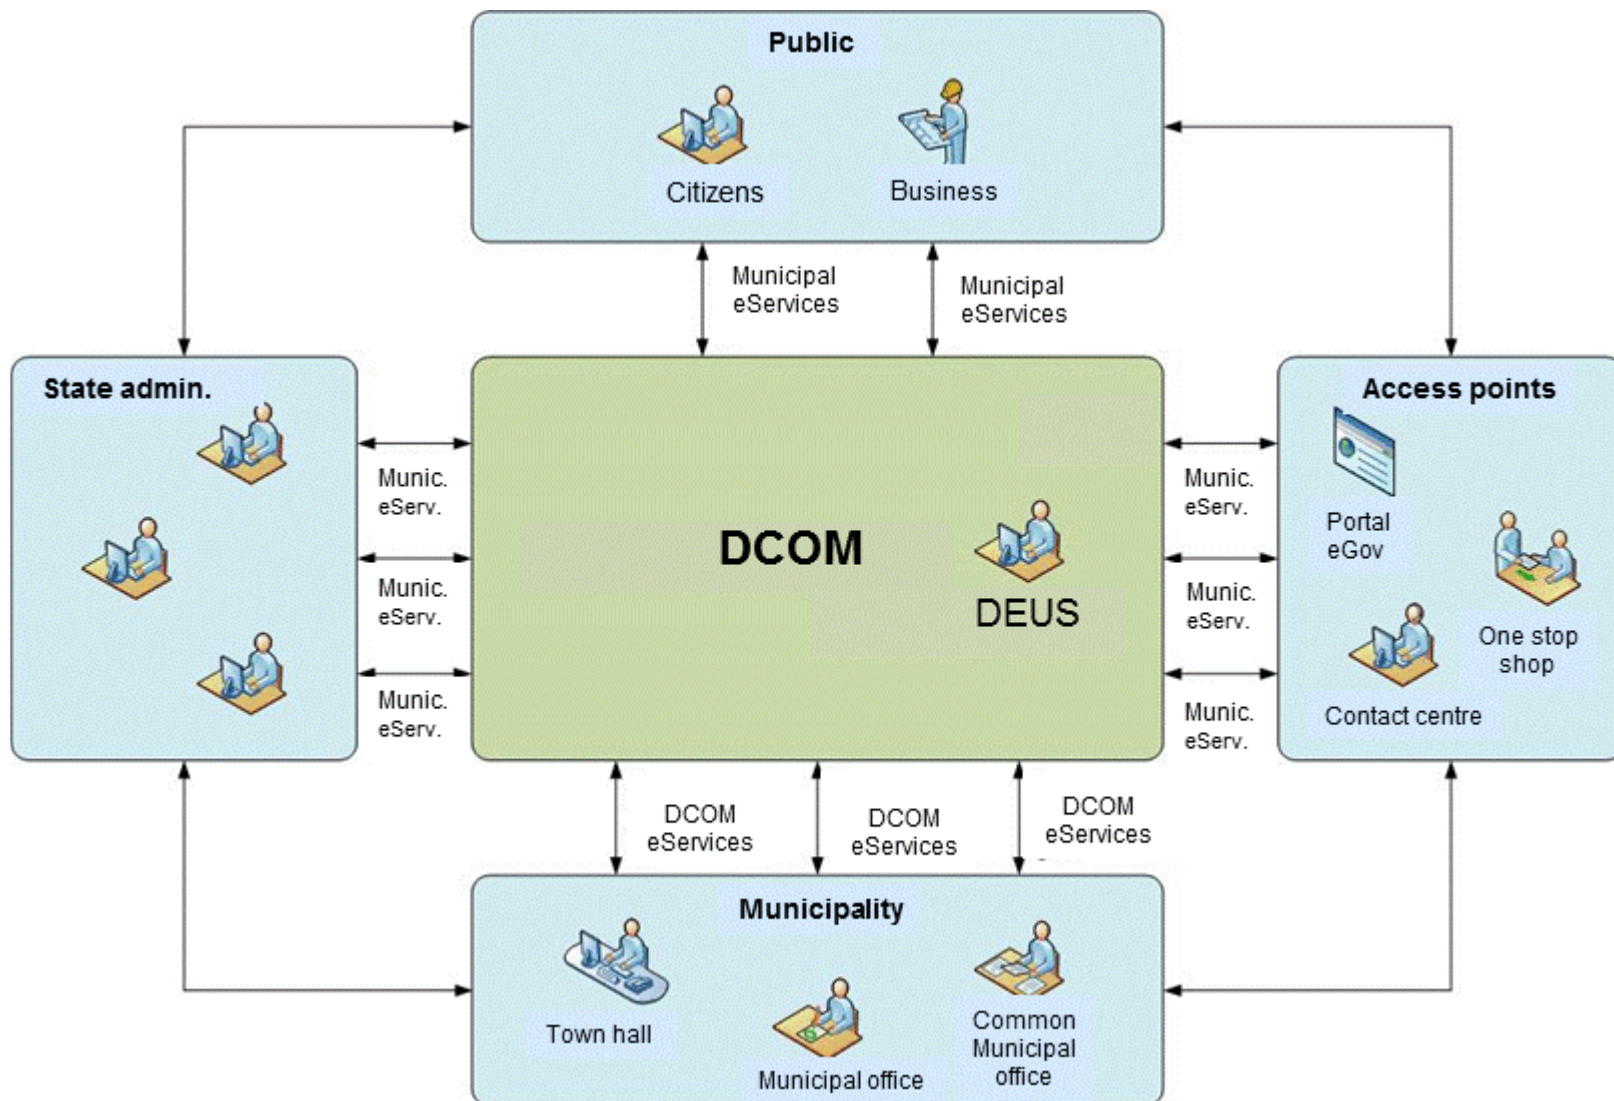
Public

Citizens

Business

Municipal eServices

Municipal eServices

State admin.

Munic. eServ.

Munic. eServ.

Munic. eServ.

DCOM

DEUS

Munic. eServ.

Munic. eServ.

Munic. eServ.

Access points

Portal eGov

One stop shop

Contact centre

DCOM eServices

DCOM eServices

DCOM eServices

Municipality

Town hall

Municipal office

Common Municipal office